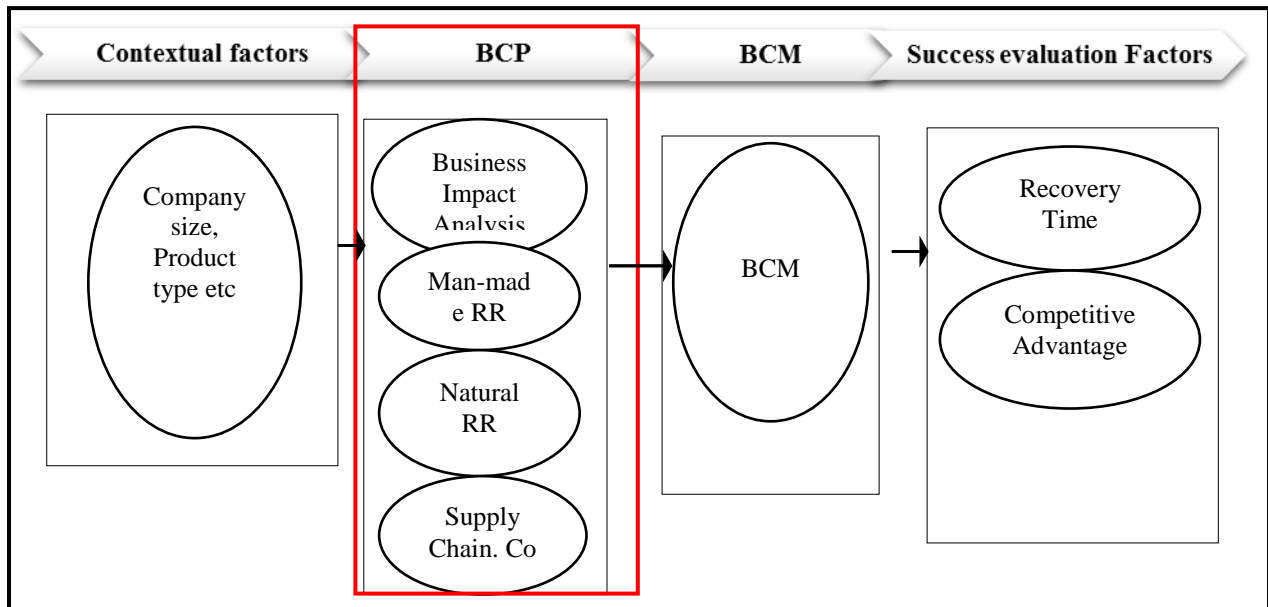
Contextual factors

BCP

BCM

Success evaluation Factors

Company size, Product type etc

Business Impact Analysis

Man-mad e RR

Natural RR

Supply Chain. Co

BCM

Recovery Time

Competitive Advantage